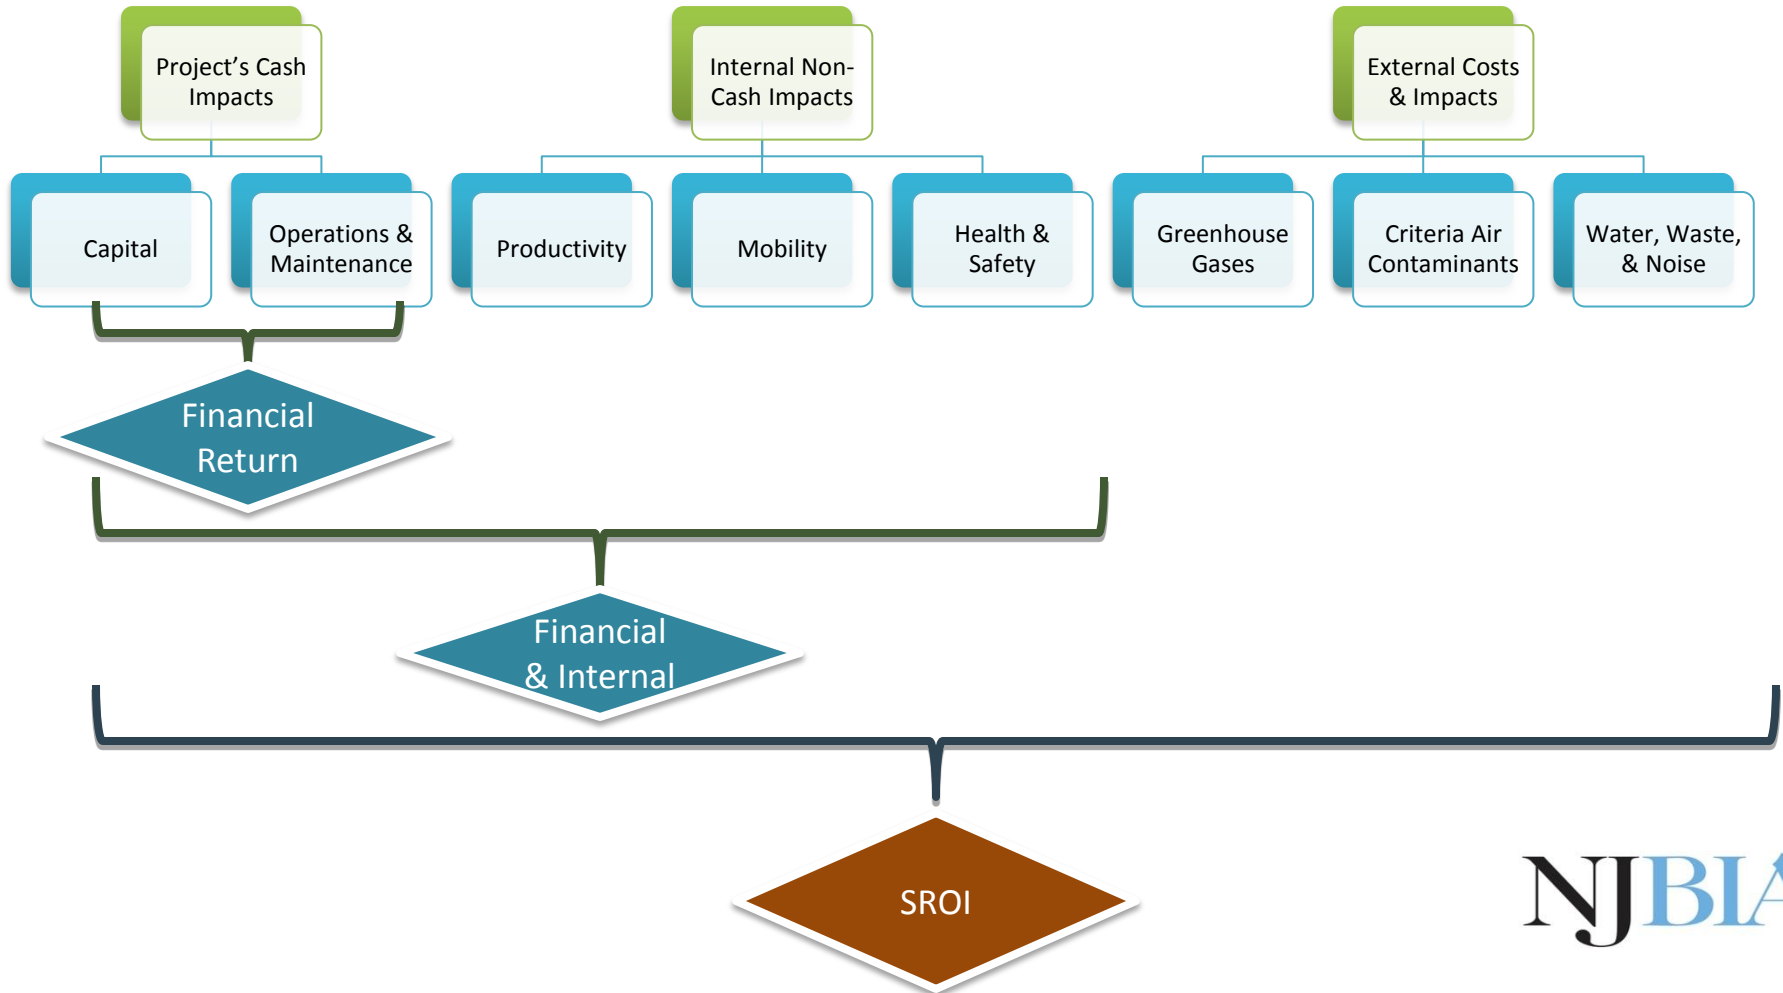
Project's Cash Impacts

Internal Non-Cash Impacts

External Costs & Impacts

Capital

Operations & Maintenance

Productivity

Mobility

Health & Safety

Greenhouse Gases

Criteria Air Contaminants

Water, Waste, & Noise

Financial Return

Financial & Internal

SROI

NJBIA